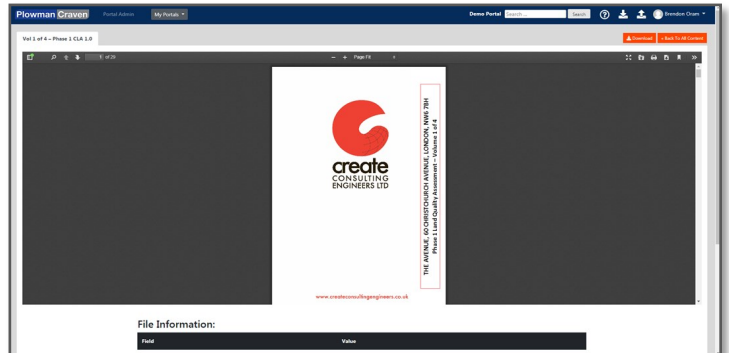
Plowman Craven Portal Admin My Portals

Demo Portal Search... Search

Brendon Oram

Vol 1 of 4 – Phase 1 CLA 1.0

Download « Back To All Content

1 of 29

Page Fit

create
CONSULTING
ENGINEERS LTD

THE AVENUE, 60 CHRISTCHURCH AVENUE, LONDON, NW6 7BH
Phase 1 Land Quality Assessment – Volume 1 of 4

www.createconsultingengineers.co.uk

File Information:

| Field | Value |
|---|---|